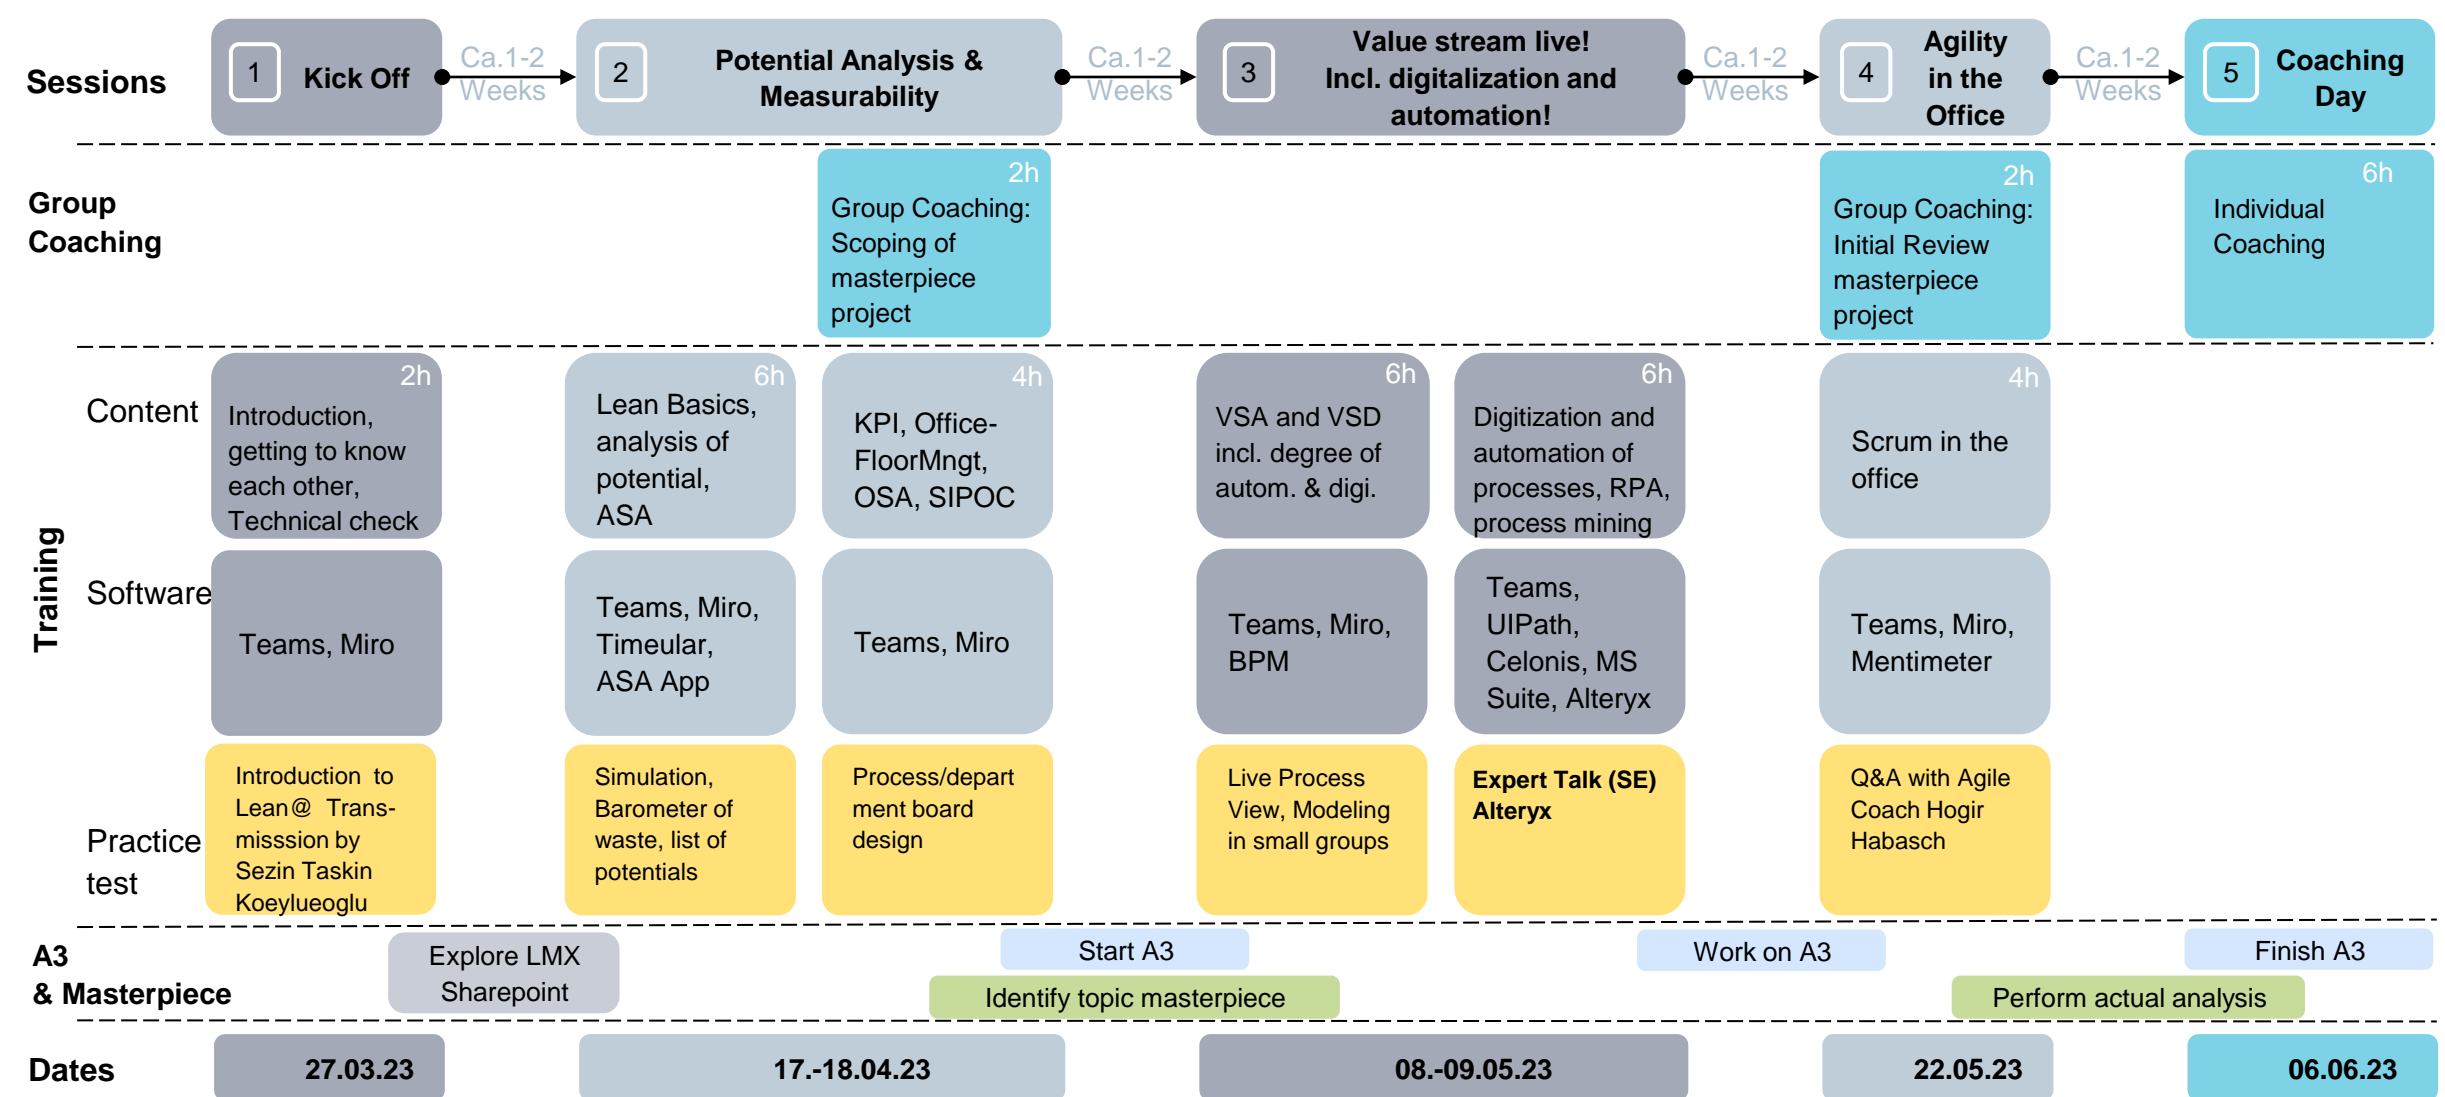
Sessions

1 Kick Off

Ca.1-2 Weeks

2 Potential Analysis & Measurability

Ca.1-2 Weeks

3 Value stream live! Incl. digitalization and automation!

Ca.1-2 Weeks

4 Agility in the Office

Ca.1-2 Weeks

5 Coaching Day

Group Coaching

2h
Group Coaching: Scoping of masterpiece project

2h
Group Coaching: Initial Review masterpiece project

6h
Individual Coaching

Training

Content

2h
Introduction, getting to know each other, Technical check

6h
Lean Basics, analysis of potential, ASA

4h
KPI, Office-FloorMngt, OSA, SIPOC

6h
VSA and VSD incl. degree of autom. & digi.

6h
Digitization and automation of processes, RPA, process mining

4h
Scrum in the office

Software

Teams, Miro

Teams, Miro, Timeular, ASA App

Teams, Miro

Teams, Miro, BPM

Teams, UIPath, Celonis, MS Suite, Alteryx

Teams, Miro, Mentimeter

Practice test

Introduction to Lean@ Trans-misssion by Sezin Taskin Koeylueoglu

Simulation, Barometer of waste, list of potentials

Process/department board design

Live Process View, Modeling in small groups

Expert Talk (SE) Alteryx

Q&A with Agile Coach Hogir Habasch

A3 & Masterpiece

Explore LMX Sharepoint

Start A3

Identify topic masterpiece

Work on A3

Finish A3

Perform actual analysis

Dates

27.03.23

17.-18.04.23

08.-09.05.23

22.05.23

06.06.23